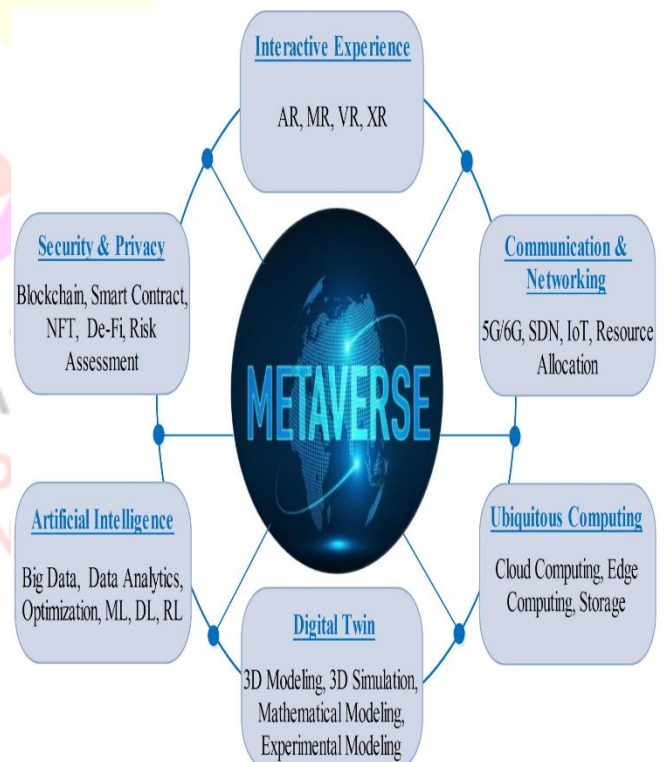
Interactive Experience

AR, MR, VR, XR

Security & Privacy

Blockchain, Smart Contract, NFT, De-Fi, Risk Assessment

Communication & Networking

5G/6G, SDN, IoT, Resource Allocation

METAVERSE

Artificial Intelligence

Big Data, Data Analytics, Optimization, ML, DL, RL

Ubiquitous Computing

Cloud Computing, Edge Computing, Storage

Digital Twin

3D Modeling, 3D Simulation, Mathematical Modeling, Experimental Modeling